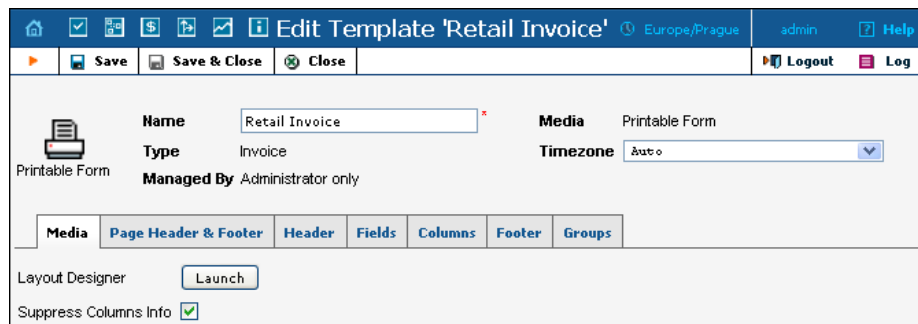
Edit Template 'Retail Invoice' Europe/Prague admin Help

Save Save & Close Close Logout Log

Printable Form

Name Retail Invoice *

Type Invoice

Managed By Administrator only

Media Printable Form

Timezone Auto

Media | Page Header & Footer | Header | Fields | Columns | Footer | Groups

Layout Designer Launch

Suppress Columns Info